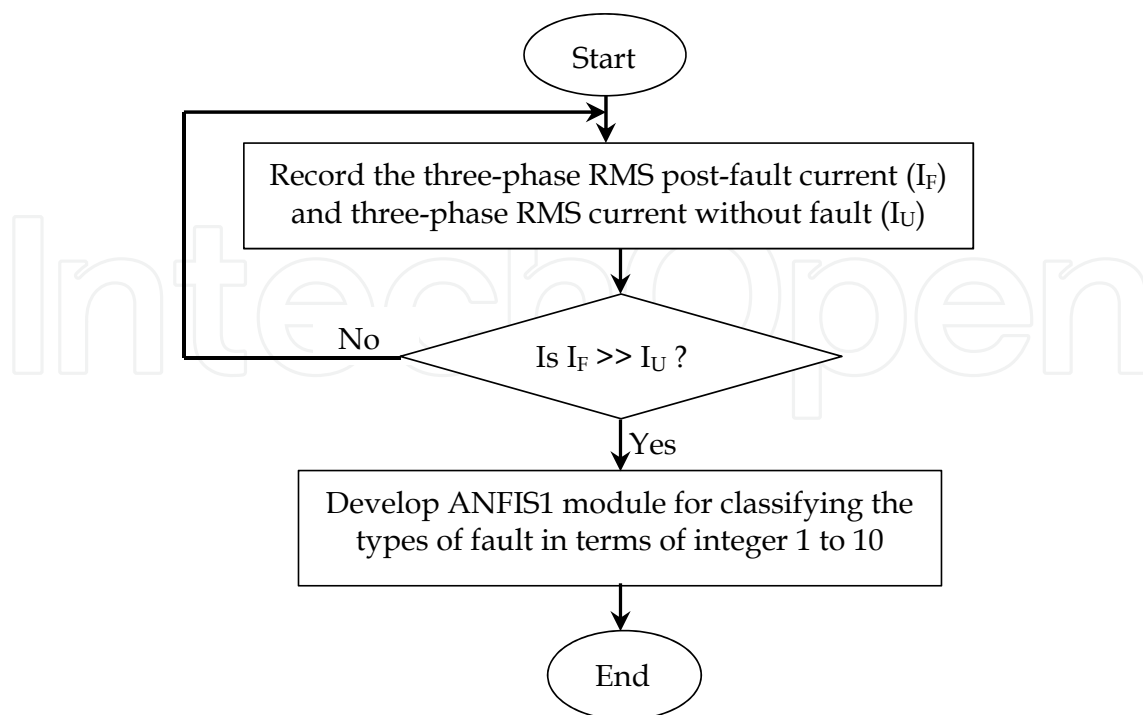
Start

Record the three-phase RMS post-fault current ($I_F$) and three-phase RMS current without fault ($I_U$)

No

Is $I_F >> I_U$ ?

Yes

Develop ANFIS1 module for classifying the types of fault in terms of integer 1 to 10

End

IntechOpen